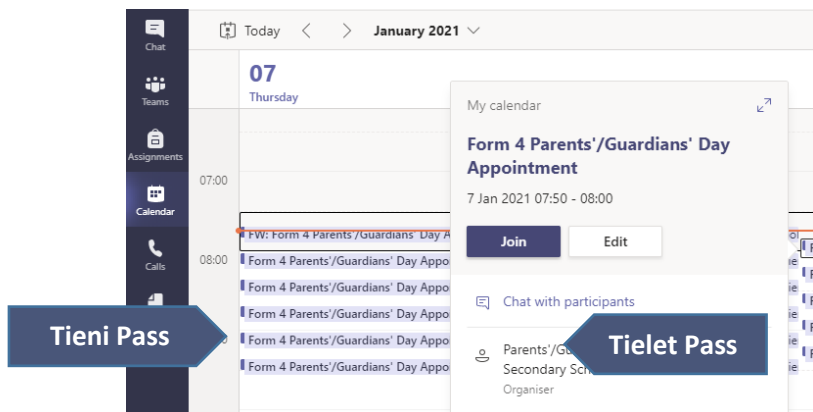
Chat
Teams
Assignments
Calendar
Calls

Today < > January 2021

07
Thursday

07:00
08:00

FW: Form 4 Parents'/Guardians' Day A
Form 4 Parents'/Guardians' Day Appo
Form 4 Parents'/Guardians' Day Appo
Form 4 Parents'/Guardians' Day Appo
Form 4 Parents'/Guardians' Day Appo
Form 4 Parents'/Guardians' Day Appo

My calendar

Form 4 Parents'/Guardians' Day Appointment

7 Jan 2021 07:50 - 08:00

Join
Edit

Chat with participants

Parents'/Gu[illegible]
Secondary Sch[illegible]
Organiser

Tieni Pass

Tielet Pass